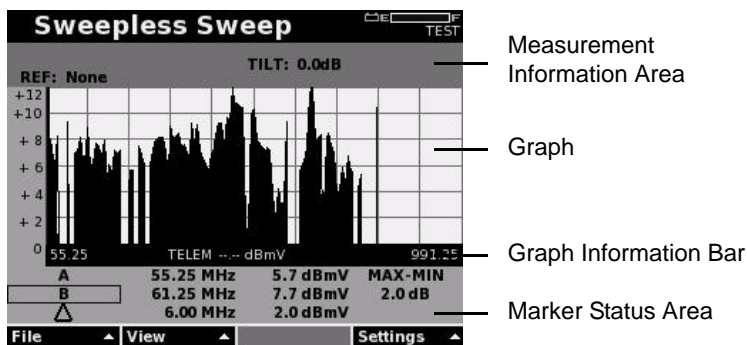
Sweepless Sweep

E F TEST

TILT: 0.0dB

REF: None

+12
+10
+ 8
+ 6
+ 4
+ 2
0

55.25 TELEM --.-- dBmV 991.25

| A | 55.25 MHz | 5.7 dBmV | MAX-MIN |
|---|---|---|---|
| B | 61.25 MHz | 7.7 dBmV | 2.0 dB |
| Δ | 6.00 MHz | 2.0 dBmV | |

File View Settings

Measurement Information Area

Graph

Graph Information Bar

Marker Status Area